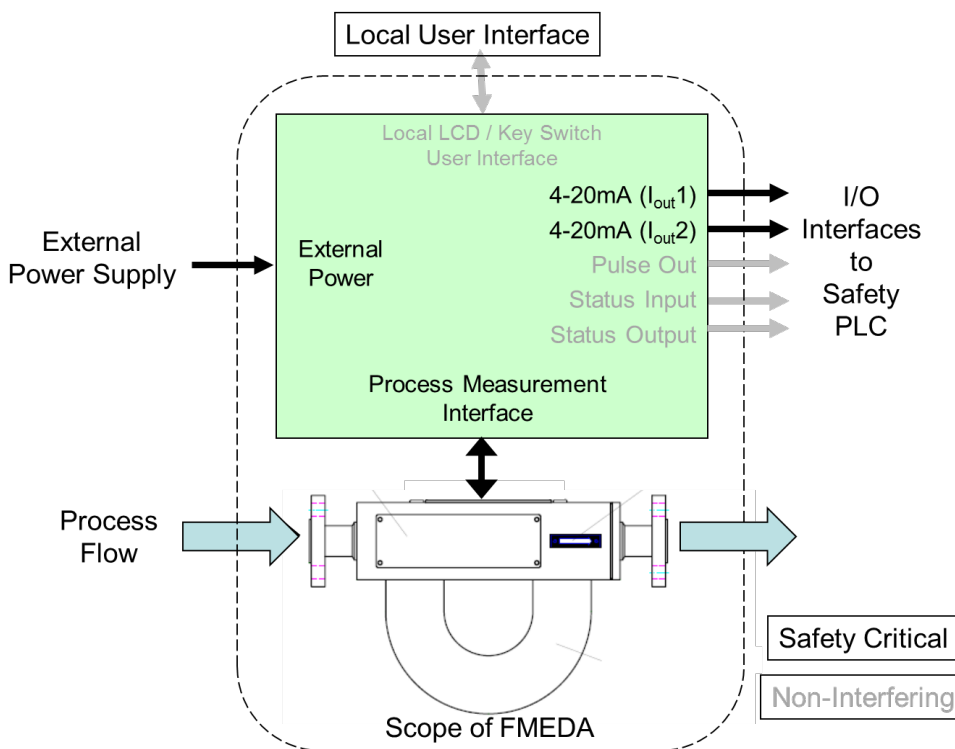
Local User Interface

Local LCD / Key Switch User Interface

4-20mA ($I_{out}1$)

4-20mA ($I_{out}2$)

Pulse Out

Status Input

Status Output

I/O Interfaces to Safety PLC

External Power Supply

External Power

Process Measurement Interface

Process Flow

Safety Critical

Non-Interfering

Scope of FMEDA